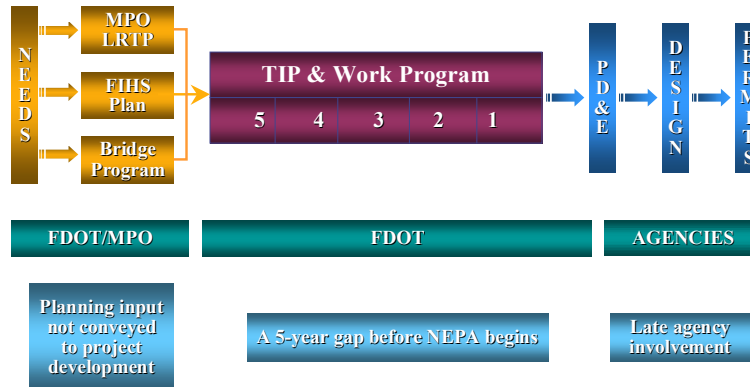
NEEDS

MPO LRTP

FIHS Plan

Bridge Program

TIP & Work Program

| 5 | 4 | 3 | 2 | 1 |
|---|---|---|---|---|

PD&E

DESIGN

P E R M I T S

FDOT/MPO

FDOT

AGENCIES

Planning input not conveyed to project development

A 5-year gap before NEPA begins

Late agency involvement